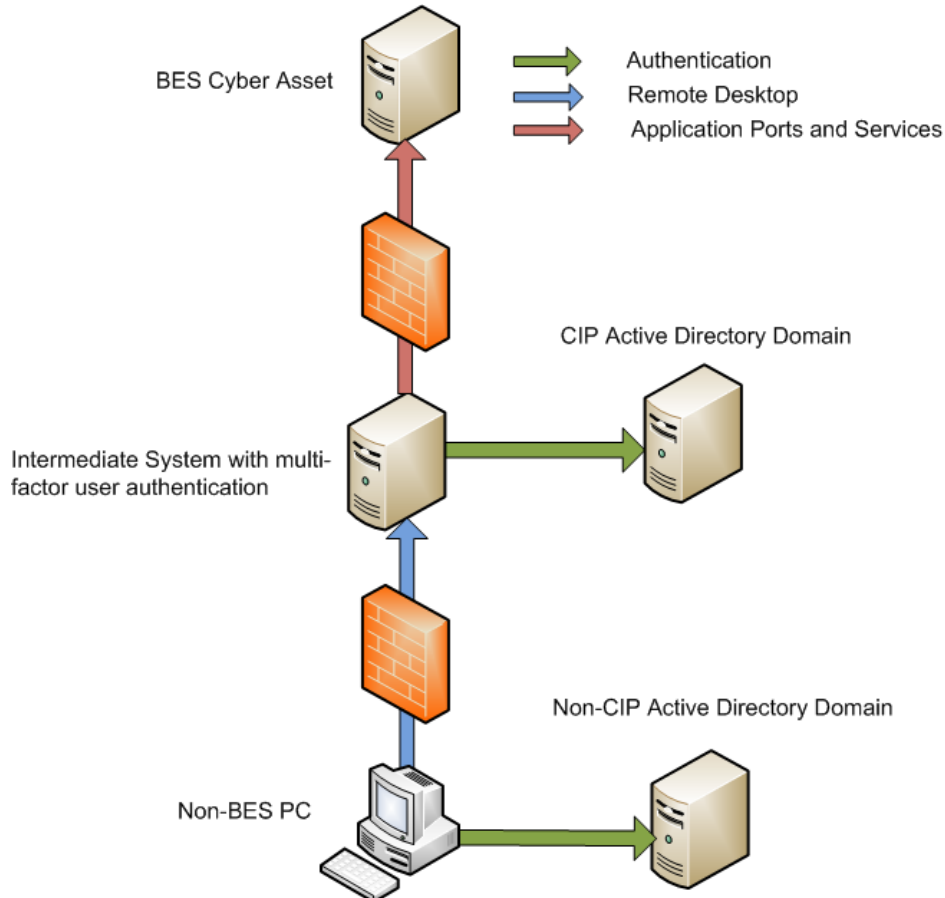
BES Cyber Asset

Authentication

Remote Desktop

Application Ports and Services

CIP Active Directory Domain

Intermediate System with multi-factor user authentication

Non-CIP Active Directory Domain

Non-BES PC